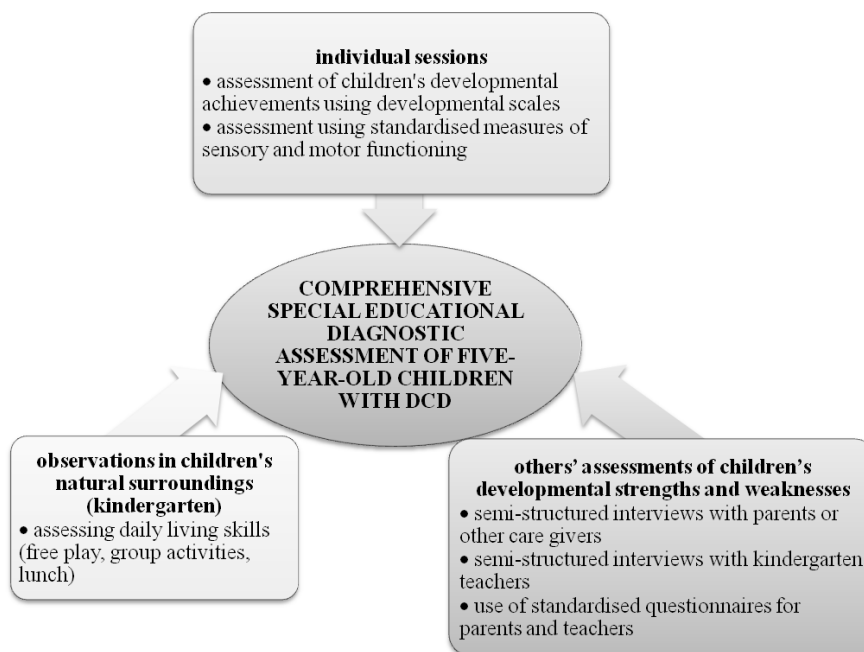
individual sessions
• assessment of children's developmental achievements using developmental scales
• assessment using standardised measures of sensory and motor functioning

COMPREHENSIVE SPECIAL EDUCATIONAL DIAGNOSTIC ASSESSMENT OF FIVE-YEAR-OLD CHILDREN WITH DCD

observations in children's natural surroundings (kindergarten)
• assessing daily living skills (free play, group activities, lunch)

others' assessments of children's developmental strengths and weaknesses
• semi-structured interviews with parents or other care givers
• semi-structured interviews with kindergarten teachers
• use of standardised questionnaires for parents and teachers